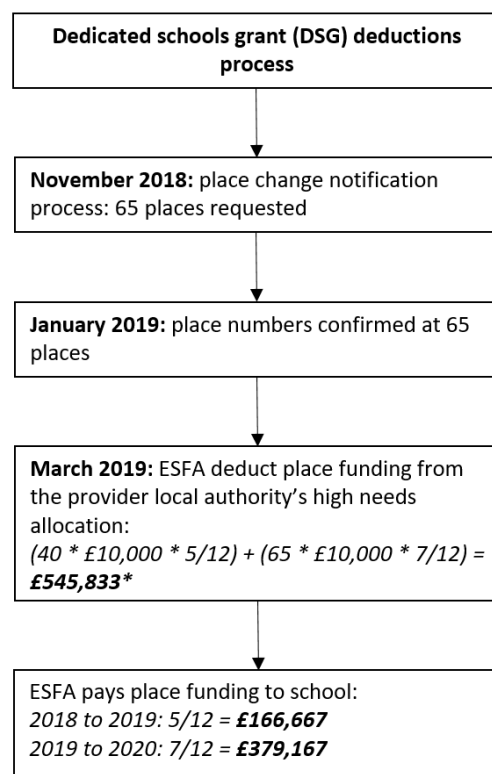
**Dedicated schools grant (DSG) deductions process**

**November 2018:** place change notification process: 65 places requested

**January 2019:** place numbers confirmed at 65 places

**March 2019:** ESFA deduct place funding from the provider local authority's high needs allocation:
*(40 * £10,000 * 5/12) + (65 * £10,000 * 7/12) =* ***£545,833****

ESFA pays place funding to school:
*2018 to 2019: 5/12 =* ***£166,667***
*2019 to 2020: 7/12 =* ***£379,167***